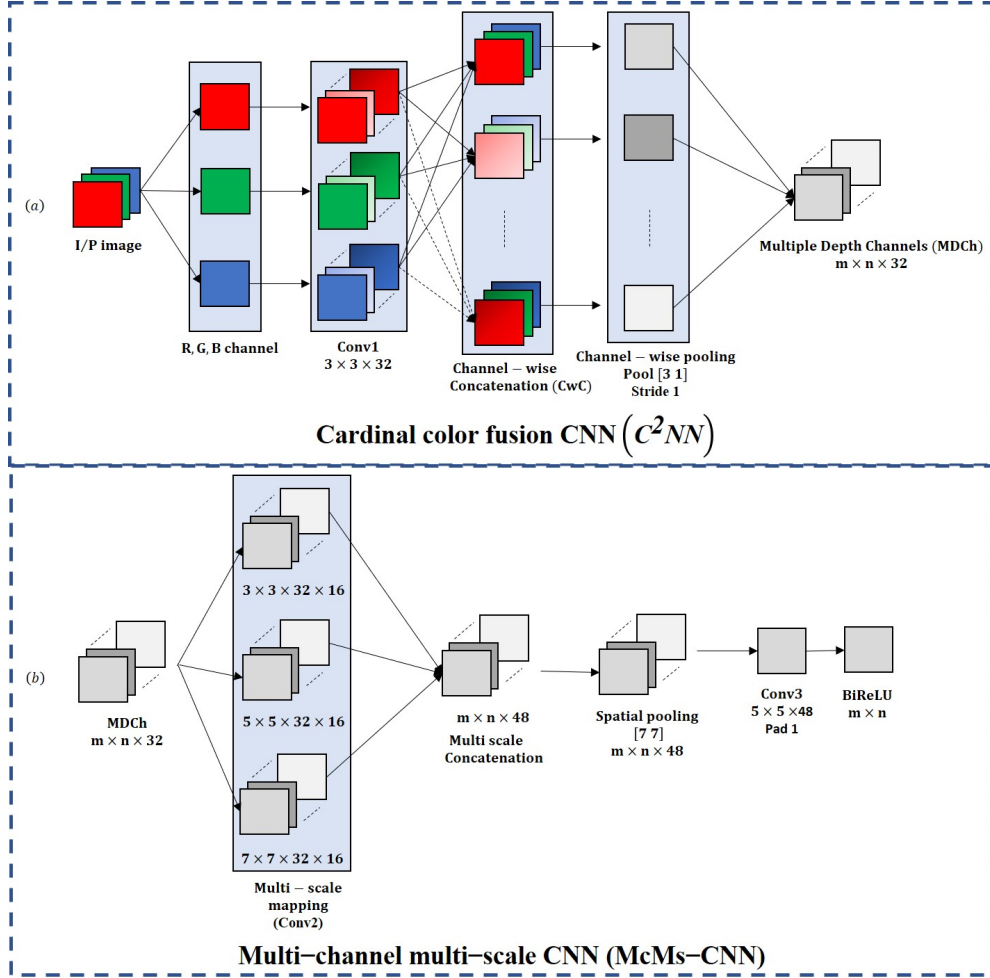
(a)

I/P image

R, G, B channel

Conv1
$3 \times 3 \times 32$

Channel − wise Concatenation (CwC)

Channel − wise pooling
Pool [3 1]
Stride 1

Multiple Depth Channels (MDCh)
$m \times n \times 32$

Cardinal color fusion CNN $(C^2NN)$

(b)

MDCh
$m \times n \times 32$

$3 \times 3 \times 32 \times 16$

$5 \times 5 \times 32 \times 16$

$7 \times 7 \times 32 \times 16$

Multi − scale mapping (Conv2)

$m \times n \times 48$
Multi scale Concatenation

Spatial pooling
[7 7]
$m \times n \times 48$

Conv3
$5 \times 5 \times 48$
Pad 1

BiReLU
$m \times n$

Multi−channel multi−scale CNN (McMs−CNN)